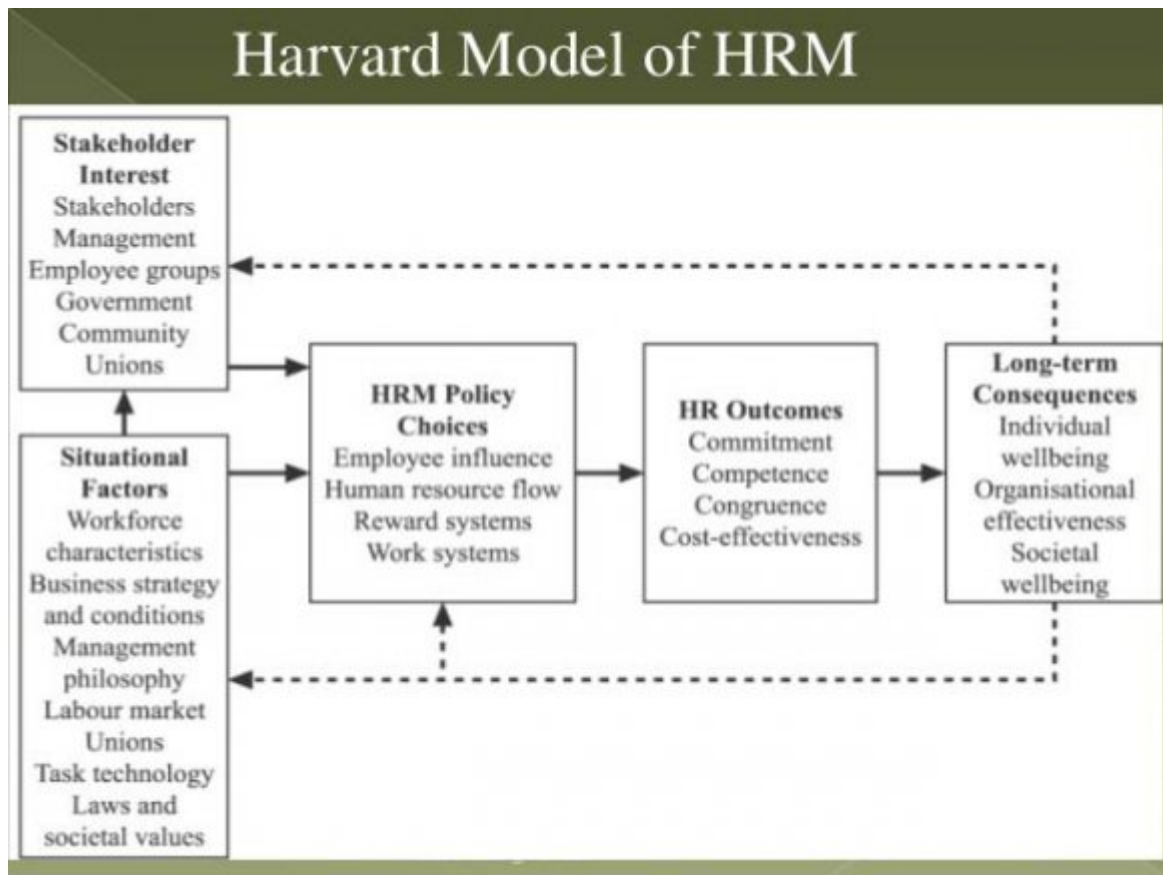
Harvard Model of HRM

Stakeholder Interest
Stakeholders
Management
Employee groups
Government
Community
Unions

Situational Factors
Workforce characteristics
Business strategy and conditions
Management philosophy
Labour market
Unions
Task technology
Laws and societal values

HRM Policy Choices
Employee influence
Human resource flow
Reward systems
Work systems

HR Outcomes
Commitment
Competence
Congruence
Cost-effectiveness

Long-term Consequences
Individual wellbeing
Organisational effectiveness
Societal wellbeing